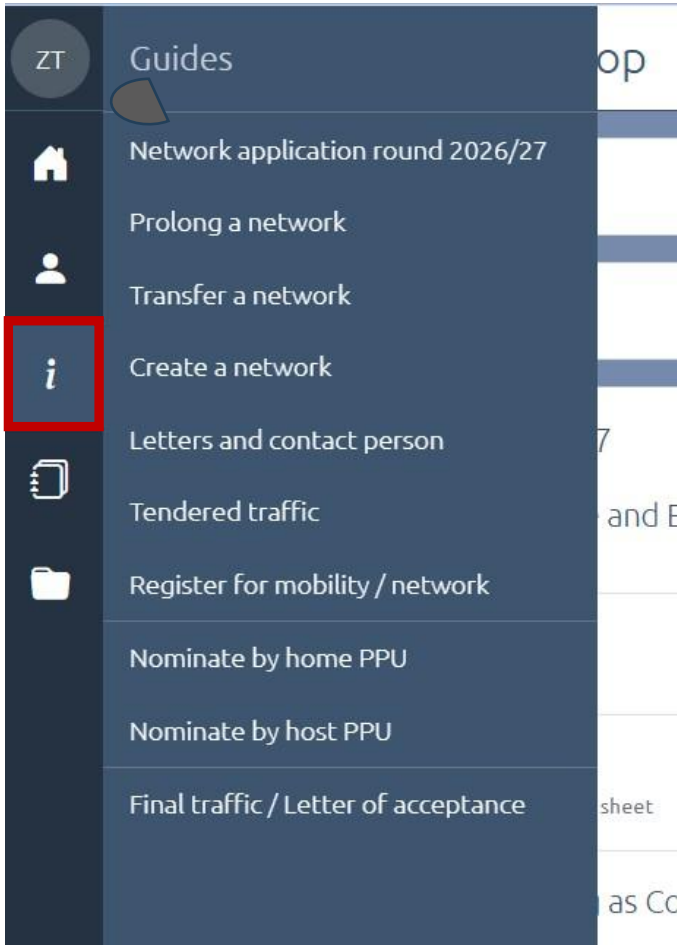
ZT

Guides

Network application round 2026/27

Prolong a network

Transfer a network

Create a network

Letters and contact person

Tendered traffic

Register for mobility / network

Nominate by home PPU

Nominate by host PPU

Final traffic / Letter of acceptance

op

7

and E

sheet

as Co